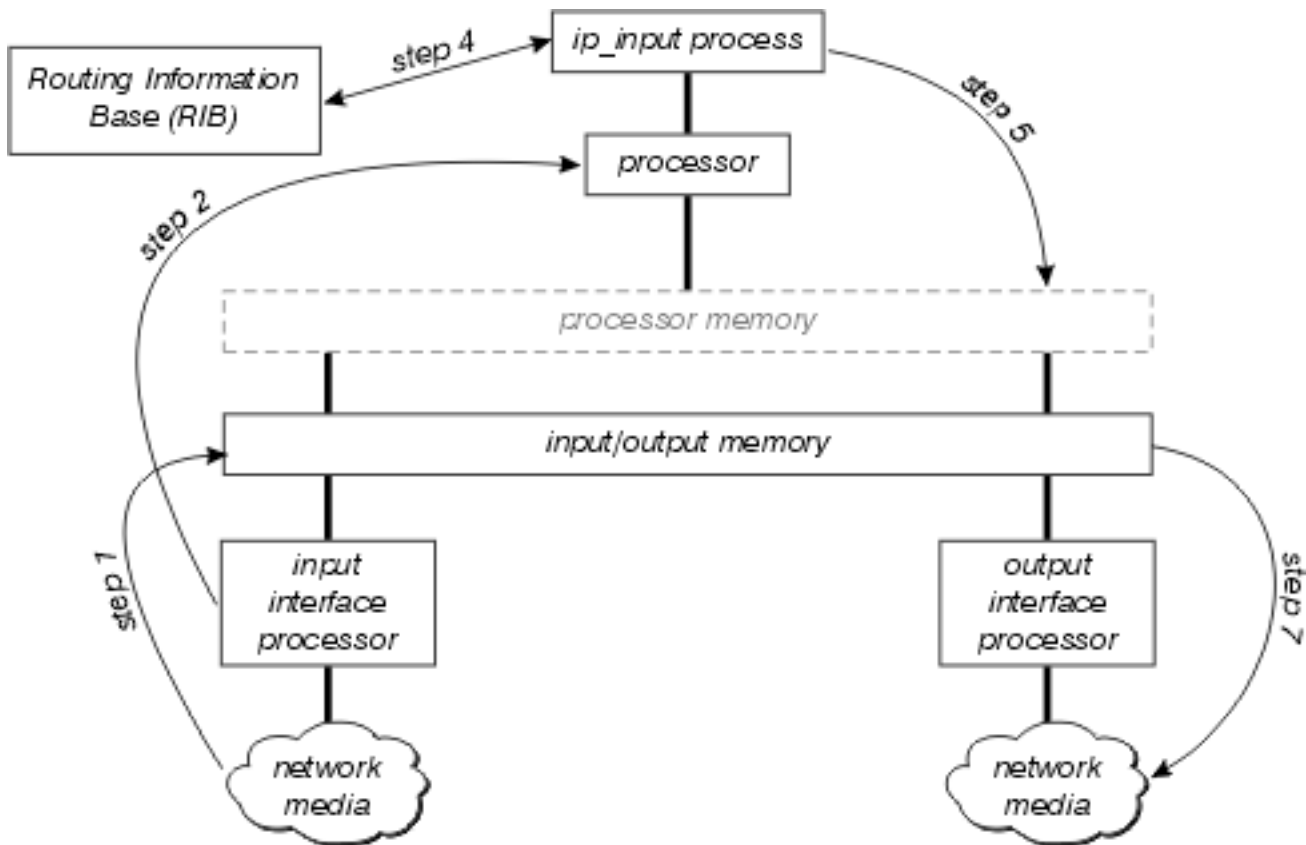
step 4

ip_input process

Routing Information Base (RIB)

step 5

processor

step 2

processor memory

input/output memory

step 1

input interface processor

output interface processor

step 7

network media

network media